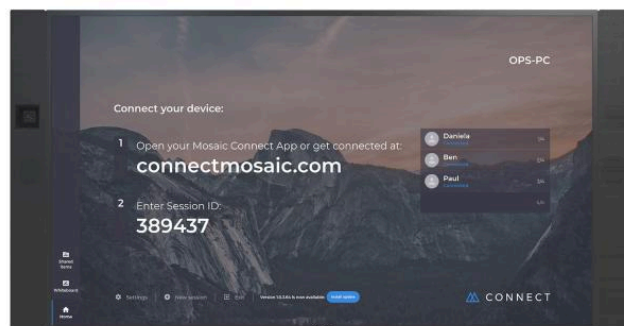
OPS-PC

Connect your device:

1 Open your Mosaic Connect App or get connected at:
connectmosaic.com

2 Enter Session ID:
389437

Daniela
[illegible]

Ben
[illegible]

Paul
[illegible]

Shared Items

Whiteboard

Home

Settings

New session

Exit

Version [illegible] is now available

Install update

CONNECT